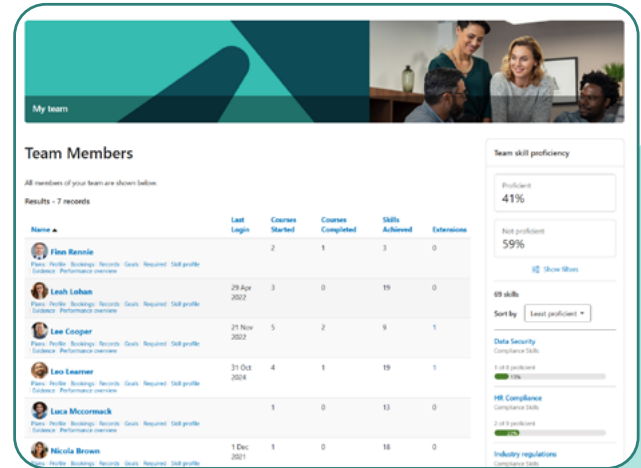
My team

Team Members

All members of your team are shown below.

Results - 7 records

| Name ▲ | Last Login | Courses Started | Courses Completed | Skills Achieved | Extensions |
|---|---|---|---|---|---|
| Finn Rennie<br>Plans · Profile · Bookings · Records · Goals · Required · Skill profile · Evidence · Performance overview | | 2 | 1 | 3 | 0 |
| Leah Lohan<br>Plans · Profile · Bookings · Records · Goals · Required · Skill profile · Evidence · Performance overview | 29 Apr 2022 | 3 | 0 | 19 | 0 |
| Lee Cooper<br>Plans · Profile · Bookings · Records · Goals · Required · Skill profile · Evidence · Performance overview | 21 Nov 2022 | 5 | 2 | 9 | 1 |
| Leo Learner<br>Plans · Profile · Bookings · Records · Goals · Required · Skill profile · Evidence · Performance overview | 31 Oct 2024 | 4 | 1 | 19 | 1 |
| Luca Mccormack<br>Plans · Profile · Bookings · Records · Goals · Required · Skill profile · Evidence · Performance overview | | 1 | 0 | 13 | 0 |
| Nicola Brown<br>Plans · Profile · Bookings · Records · Goals · Required · Skill profile | 1 Dec 2021 | 1 | 0 | 16 | 0 |

Team skill proficiency

Proficient
41%

Not proficient
59%

Show filters

69 skills

Sort by Least proficient ▾

Data Security
Compliance Skills
5 of 8 proficient
13%

HR Compliance
Compliance Skills
2 of 9 proficient
22%

Industry regulations
Compliance Skills